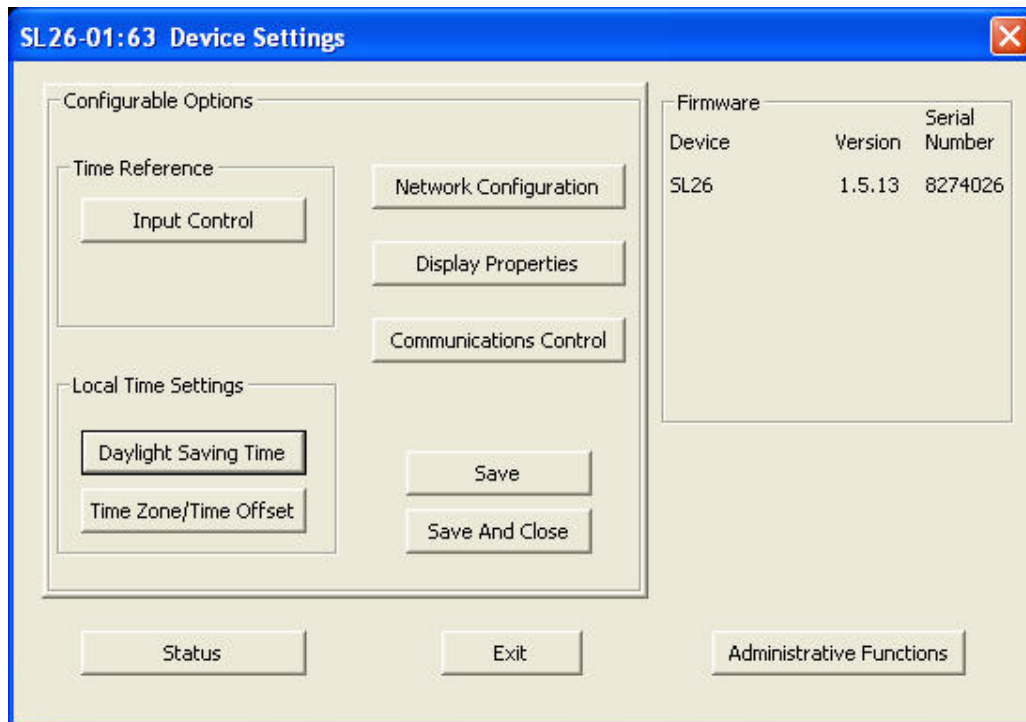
SL26-01:63 Device Settings

Configurable Options

Time Reference

Input Control

Network Configuration

Display Properties

Communications Control

Local Time Settings

Daylight Saving Time

Time Zone/Time Offset

Save

Save And Close

Firmware

| Device | Version | Serial Number |
|---|---|---|
| SL26 | 1.5.13 | 8274026 |

Status

Exit

Administrative Functions